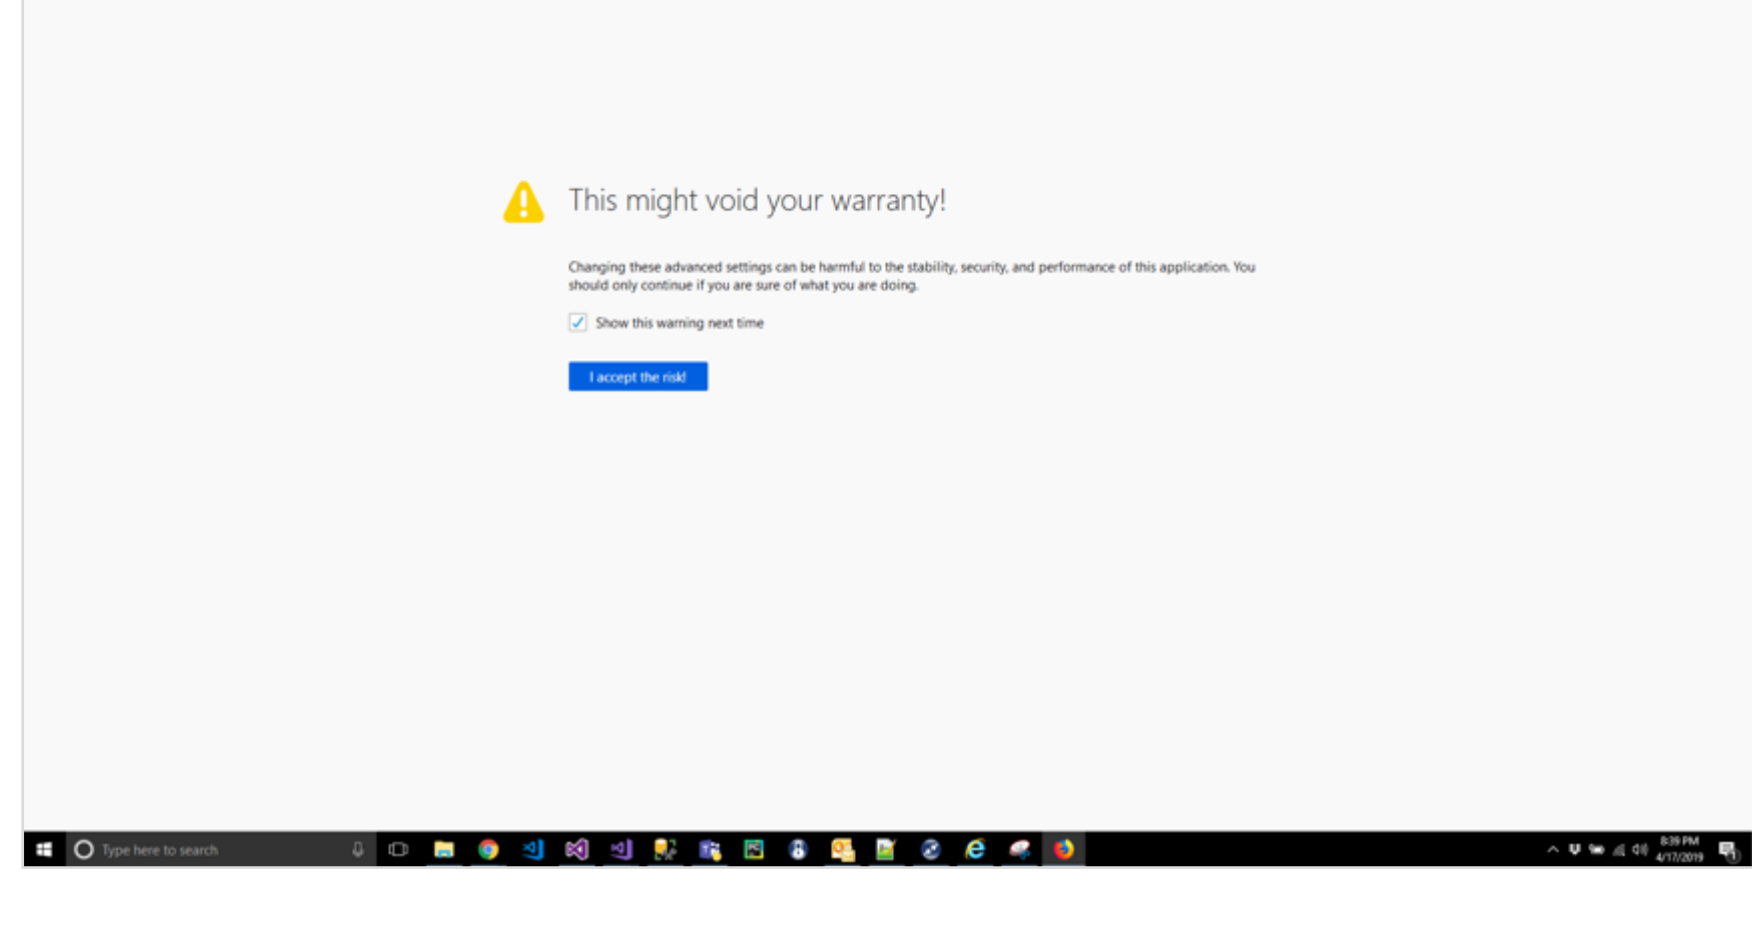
This might void your warranty!

Changing these advanced settings can be harmful to the stability, security, and performance of this application. You should only continue if you are sure of what you are doing.

Show this warning next time

I accept the risk!

Type here to search

8:39 PM
4/17/2019